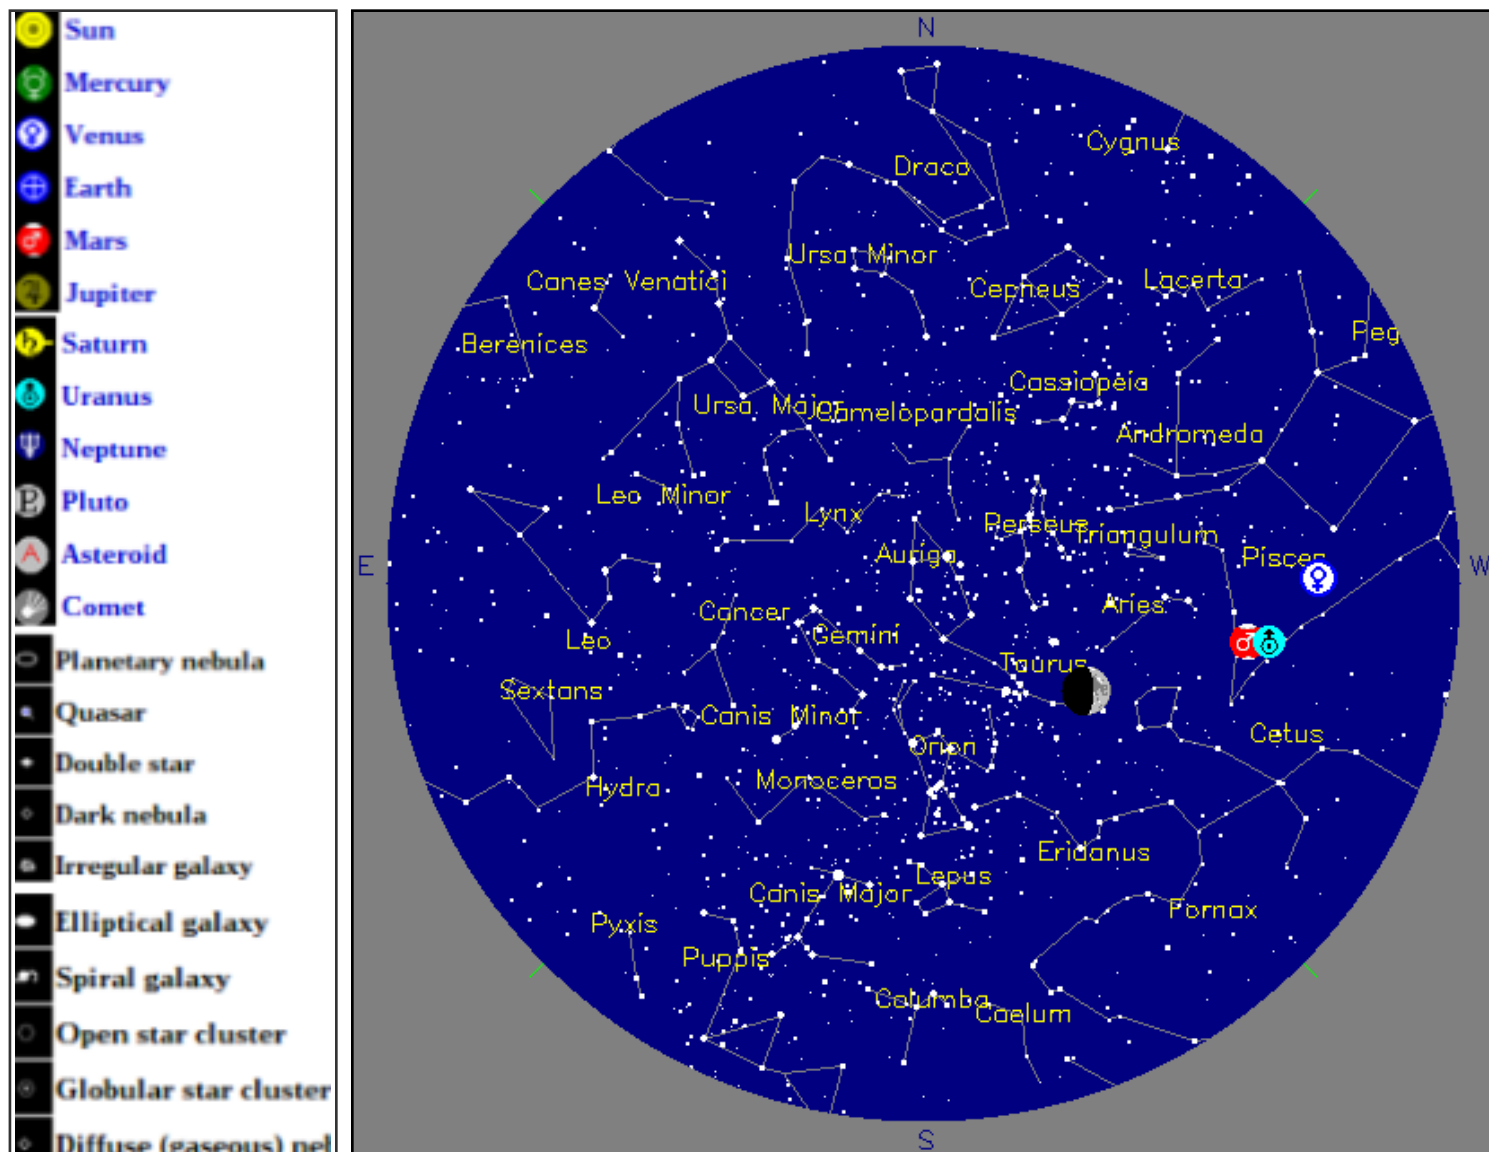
Sun
Mercury
Venus
Earth
Mars
Jupiter
Saturn
Uranus
Neptune
Pluto
Asteroid
Comet
Planetary nebula
Quasar
Double star
Dark nebula
Irregular galaxy
Elliptical galaxy
Spiral galaxy
Open star cluster
Globular star cluster
Diffuse (gaseous) nel

N
E
W
S

Cygnus
Draco
Ursa Minor
Canes Venatici
Cepheus
Lacerta
Peg
Berenices
Cassiopeia
Ursa Major
Camelopardalis
Andromeda
Leo Minor
Lynx
Perseus
Triangulum
Auriga
Pisces
Aries
Cancer
Gemini
Leo
Taurus
Sextans
Canis Minor
Orion
Cetus
Hydra
Monoceros
Eridanus
Lepus
Canis Major
Fornax
Pyxis
Puppis
Columba
Caelum